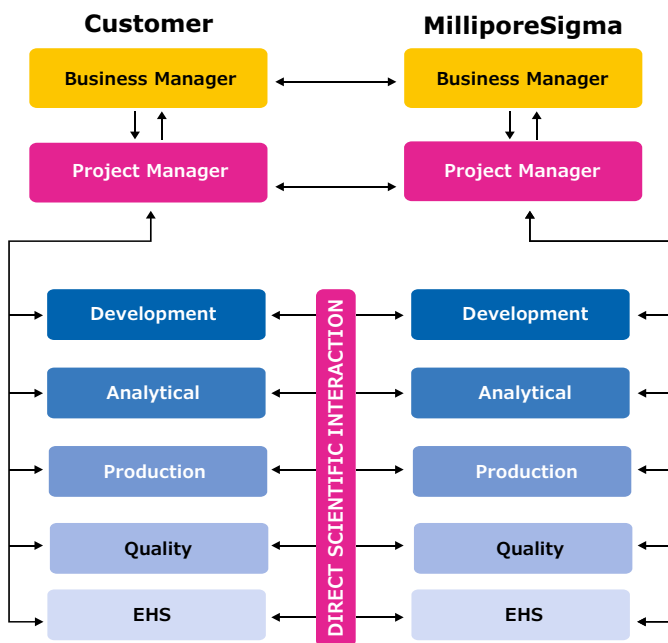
Customer

MilliporeSigma

Business Manager

Business Manager

Project Manager

Project Manager

Development

Analytical

Production

Quality

EHS

DIRECT SCIENTIFIC INTERACTION

Development

Analytical

Production

Quality

EHS